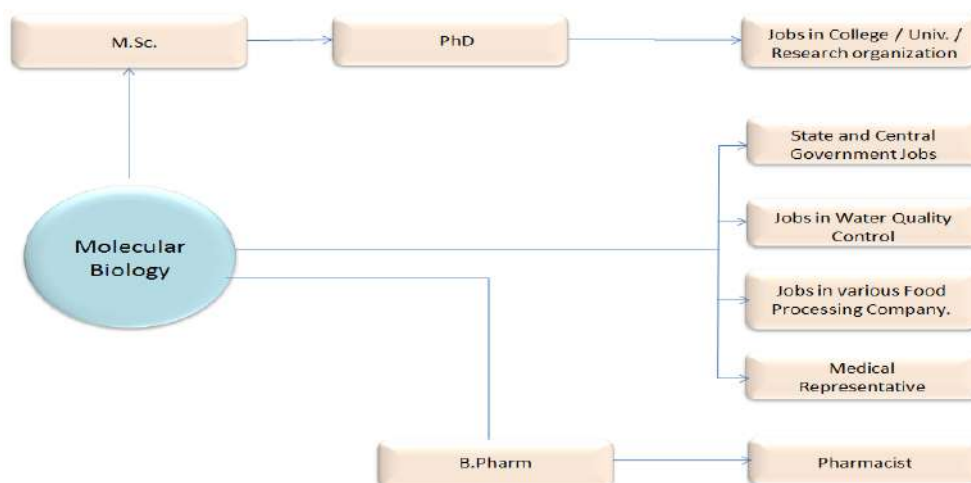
M.Sc.

PhD

Jobs in College / Univ. / Research organization

Molecular Biology

State and Central Government Jobs

Jobs in Water Quality Control

Jobs in various Food Processing Company.

Medical Representative

B.Pharm

Pharmacist